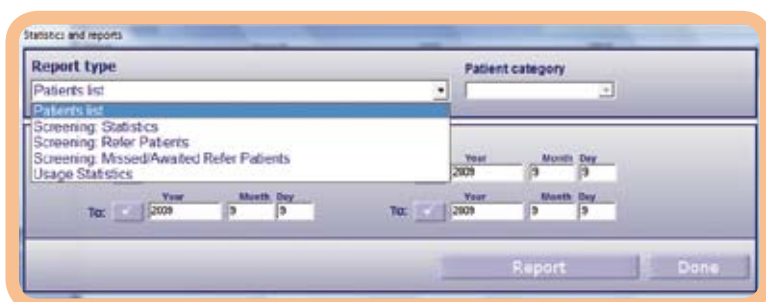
Statistics and reports

Report type

Patients list

Patients list
Screening: Statistics
Screening: Refer Patients
Screening: Missed/Awaited Refer Patients
Usage Statistics

Patient category

Year Month Day
2009 9 9

To: Year Month Day
2009 9 9

To: Year Month Day
2009 9 9

Report Done